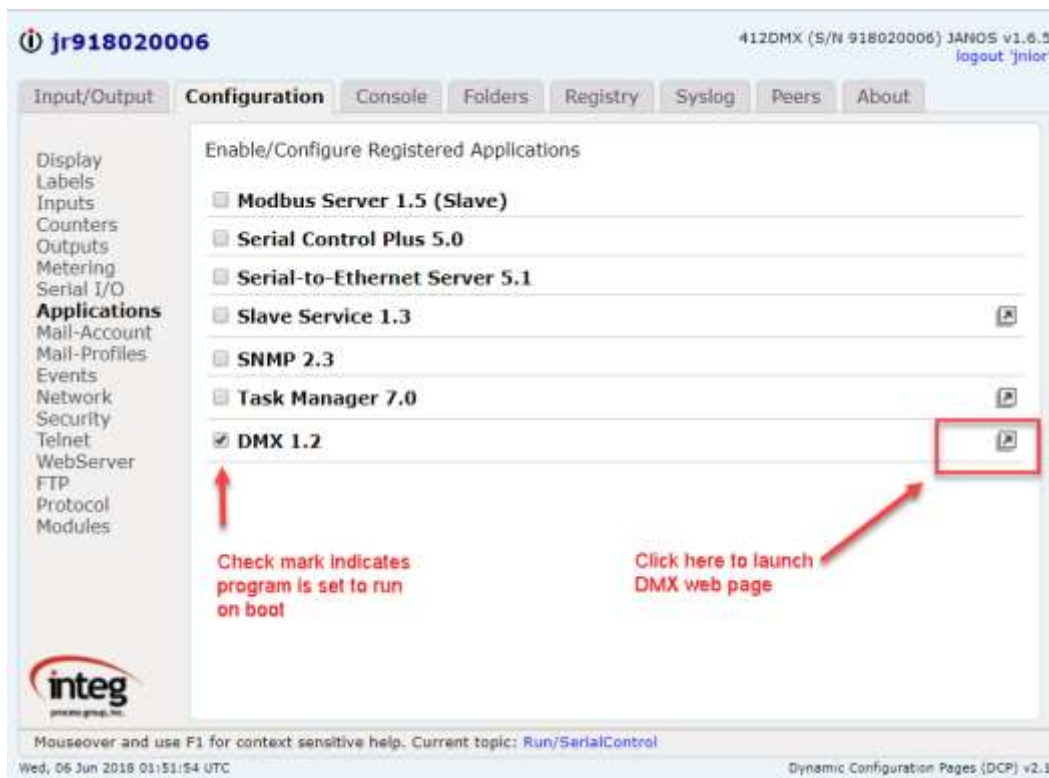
jr918020006

412DMX (S/N 918020006) JANOS v1.6.5
logout 'jnior

Input/Output Configuration Console Folders Registry Syslog Peers About

Display
Labels
Inputs
Counters
Outputs
Metering
Serial I/O
Applications
Mail-Account
Mail-Profiles
Events
Network
Security
Telnet
WebServer
FTP
Protocol
Modules

Enable/Configure Registered Applications

Modbus Server 1.5 (Slave)
Serial Control Plus 5.0
Serial-to-Ethernet Server 5.1
Slave Service 1.3
SNMP 2.3
Task Manager 7.0
DMX 1.2

Check mark indicates program is set to run on boot

Click here to launch DMX web page

integ
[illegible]

Mouseover and use F1 for context sensitive help. Current topic: Run/SerialControl

Wed, 06 Jun 2018 01:51:54 UTC

Dynamic Configuration Pages (DCP) v2.1